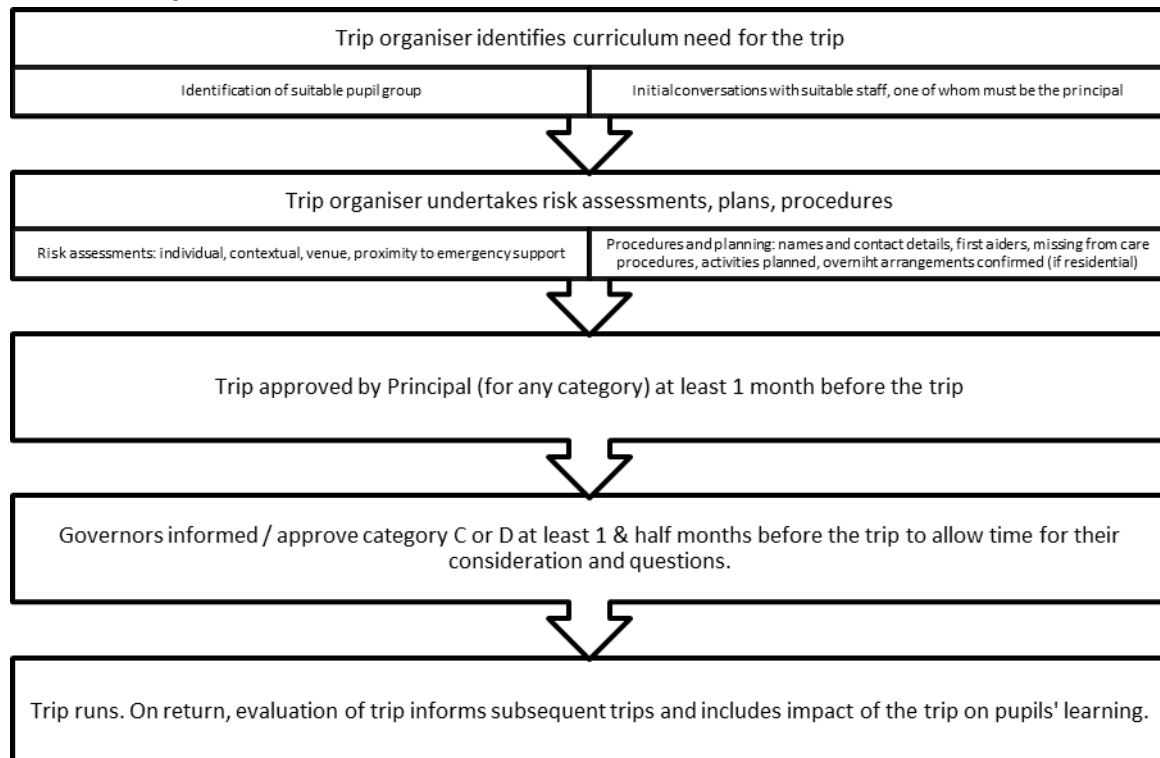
Trip organiser identifies curriculum need for the trip

Identification of suitable pupil group

Initial conversations with suitable staff, one of whom must be the principal

Trip organiser undertakes risk assessments, plans, procedures

Risk assessments: individual, contextual, venue, proximity to emergency support

Procedures and planning: names and contact details, first aiders, missing from care procedures, activities planned, overniht arrangements confirmed (if residential)

Trip approved by Principal (for any category) at least 1 month before the trip

Governors informed / approve category C or D at least 1 & half months before the trip to allow time for their consideration and questions.

Trip runs. On return, evaluation of trip informs subsequent trips and includes impact of the trip on pupils' learning.